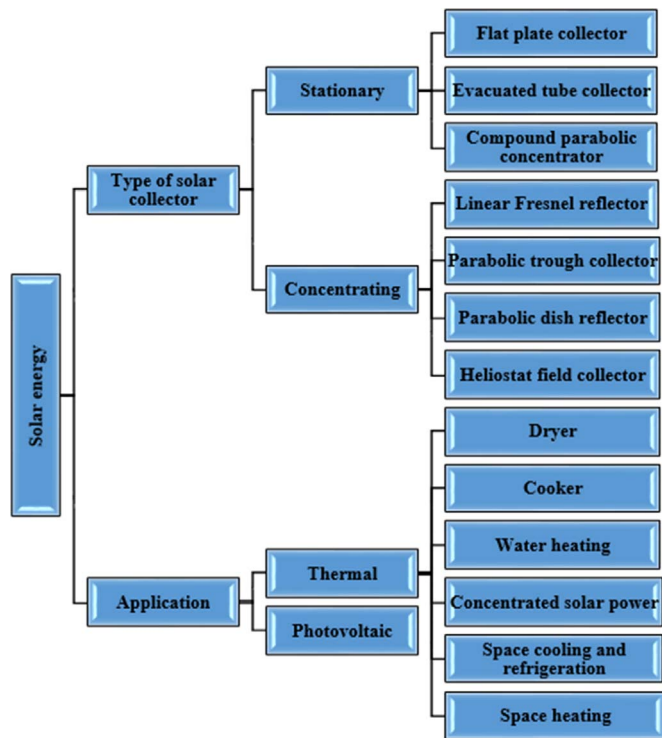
Solar energy

Type of solar collector

Stationary

Flat plate collector

Evacuated tube collector

Compound parabolic concentrator

Concentrating

Linear Fresnel reflector

Parabolic trough collector

Parabolic dish reflector

Heliostat field collector

Application

Thermal

Photovoltaic

Dryer

Cooker

Water heating

Concentrated solar power

Space cooling and refrigeration

Space heating